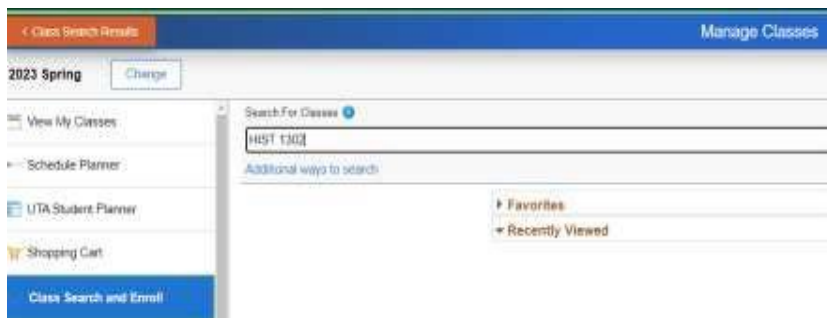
< Class Search Results

Manage Classes

2023 Spring

Change

View My Classes

Schedule Planner

UTA Student Planner

Shopping Cart

Class Search and Enroll

Search For Classes

HIST 1302

Additional ways to search

Favorites

Recently Viewed